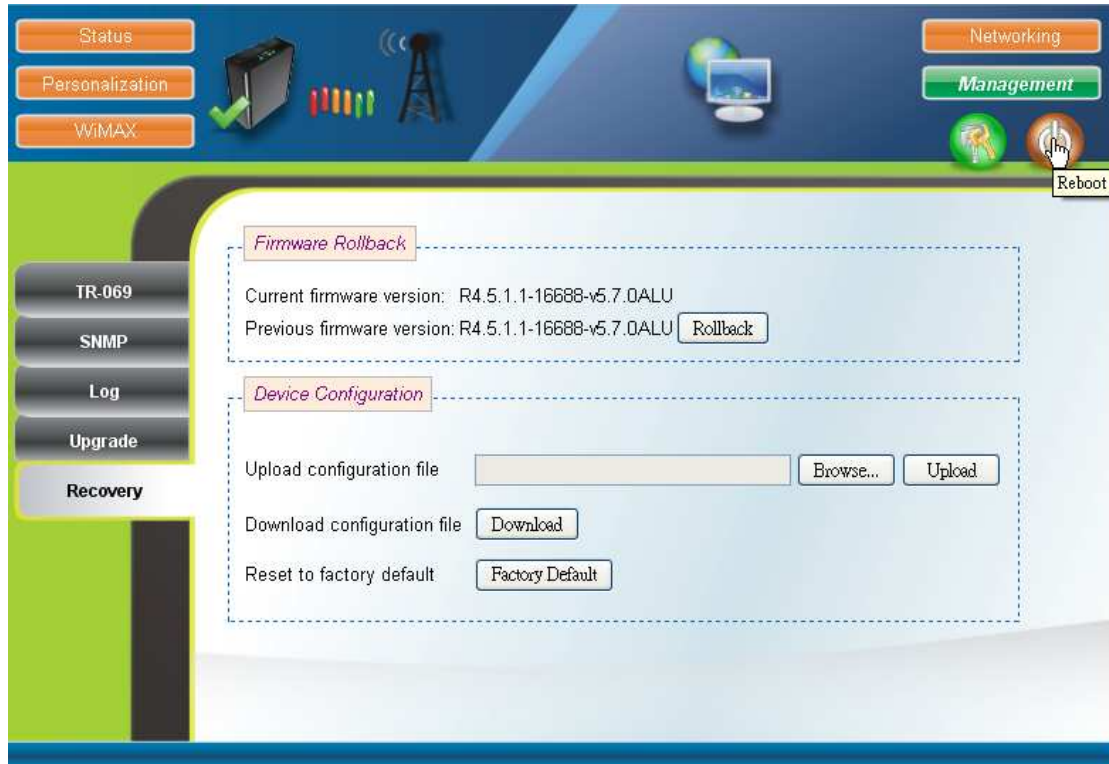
Status
Personalization
WiMAX
Networking
Management
Reboot

TR-069
SNMP
Log
Upgrade
Recovery

Firmware Rollback
Current firmware version: R4.5.1.1-16688-v5.7.0ALU
Previous firmware version: R4.5.1.1-16688-v5.7.0ALU Rollback

Device Configuration
Upload configuration file Browse... Upload
Download configuration file Download
Reset to factory default Factory Default